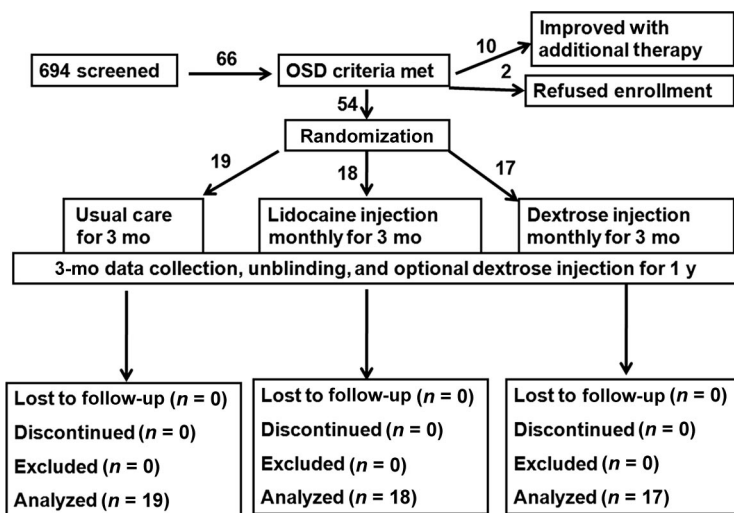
694 screened

66

OSD criteria met

10

Improved with additional therapy

2

Refused enrollment

54

Randomization

19

18

17

Usual care for 3 mo

Lidocaine injection monthly for 3 mo

Dextrose injection monthly for 3 mo

3-mo data collection, unblinding, and optional dextrose injection for 1 y

Lost to follow-up ($n$ = 0)
Discontinued ($n$ = 0)
Excluded ($n$ = 0)
Analyzed ($n$ = 19)

Lost to follow-up ($n$ = 0)
Discontinued ($n$ = 0)
Excluded ($n$ = 0)
Analyzed ($n$ = 18)

Lost to follow-up ($n$ = 0)
Discontinued ($n$ = 0)
Excluded ($n$ = 0)
Analyzed ($n$ = 17)